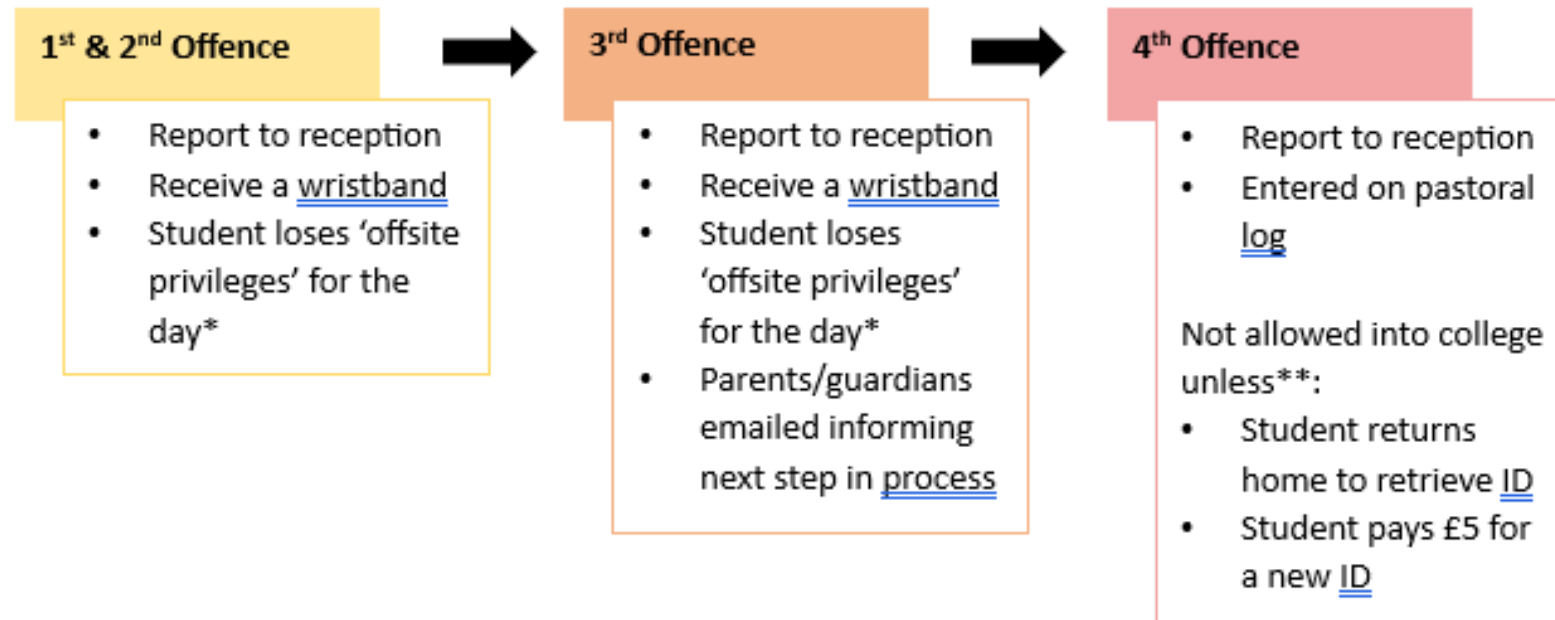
1$^{st}$ & 2$^{nd}$ Offence

- Report to reception
- Receive a wristband
- Student loses ‘offsite privileges’ for the day*

3$^{rd}$ Offence

- Report to reception
- Receive a wristband
- Student loses ‘offsite privileges’ for the day*
- Parents/guardians emailed informing next step in process

4$^{th}$ Offence

- Report to reception
- Entered on pastoral log

Not allowed into college unless**:

- Student returns home to retrieve ID
- Student pays £5 for a new ID